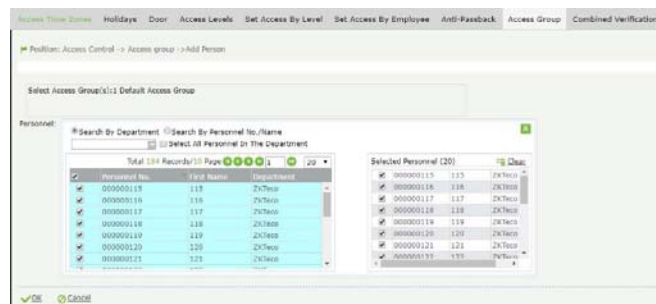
Access Time Zones Holidays Door Access Levels Set Access By Level Set Access By Employee Anti-Passback Access Group Combined Verification

Position: Access Control -> Access group ->Add Person

Select Access Group(s):1 Default Access Group

Personnel:

Search By Department Search By Personnel No./Name

Select All Personnel In The Department

Total 194 Records/10 Page 1 20

| | Personnel No. | First Name | Department |
|---|---|---|---|
| ✔ | 000000115 | 115 | ZKTeco |
| ✔ | 000000116 | 116 | ZKTeco |
| ✔ | 000000117 | 117 | ZKTeco |
| ✔ | 000000118 | 118 | ZKTeco |
| ✔ | 000000119 | 119 | ZKTeco |
| ✔ | 000000120 | 120 | ZKTeco |
| ✔ | 000000121 | 121 | ZKTeco |

Selected Personnel (20) Clear

| | | | |
|---|---|---|---|
| ✔ | 000000115 | 115 | ZKTeco |
| ✔ | 000000116 | 116 | ZKTeco |
| ✔ | 000000117 | 117 | ZKTeco |
| ✔ | 000000118 | 118 | ZKTeco |
| ✔ | 000000119 | 119 | ZKTeco |
| ✔ | 000000120 | 120 | ZKTeco |
| ✔ | 000000121 | 121 | ZKTeco |
| ✔ | 000000122 | 122 | ZKTeco |

OK Cancel